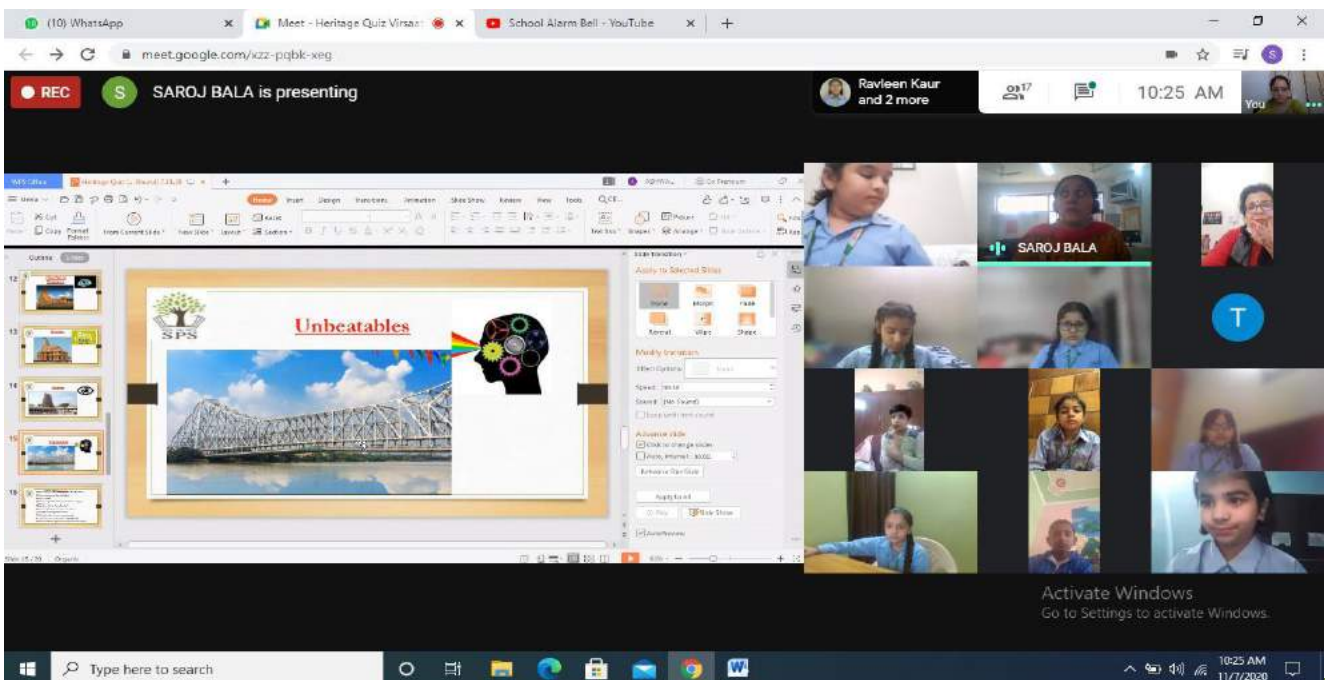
(10) WhatsApp
Meet - Heritage Quiz Virsa
School Alarm Bell - YouTube
meet.google.com/xzz-pqbk-xeg
REC
S SAROJ BALA is presenting
Ravleen Kaur and 2 more
17
10:25 AM
You
SAROJ BALA
T
Unbeatables
SPS
Apply to Selected Slides
Modify transition
Speed
Sound
Advance slide
Apply to All
Slide Show
Activate Windows
Go to Settings to activate Windows.
Type here to search
10:25 AM
11/7/2020